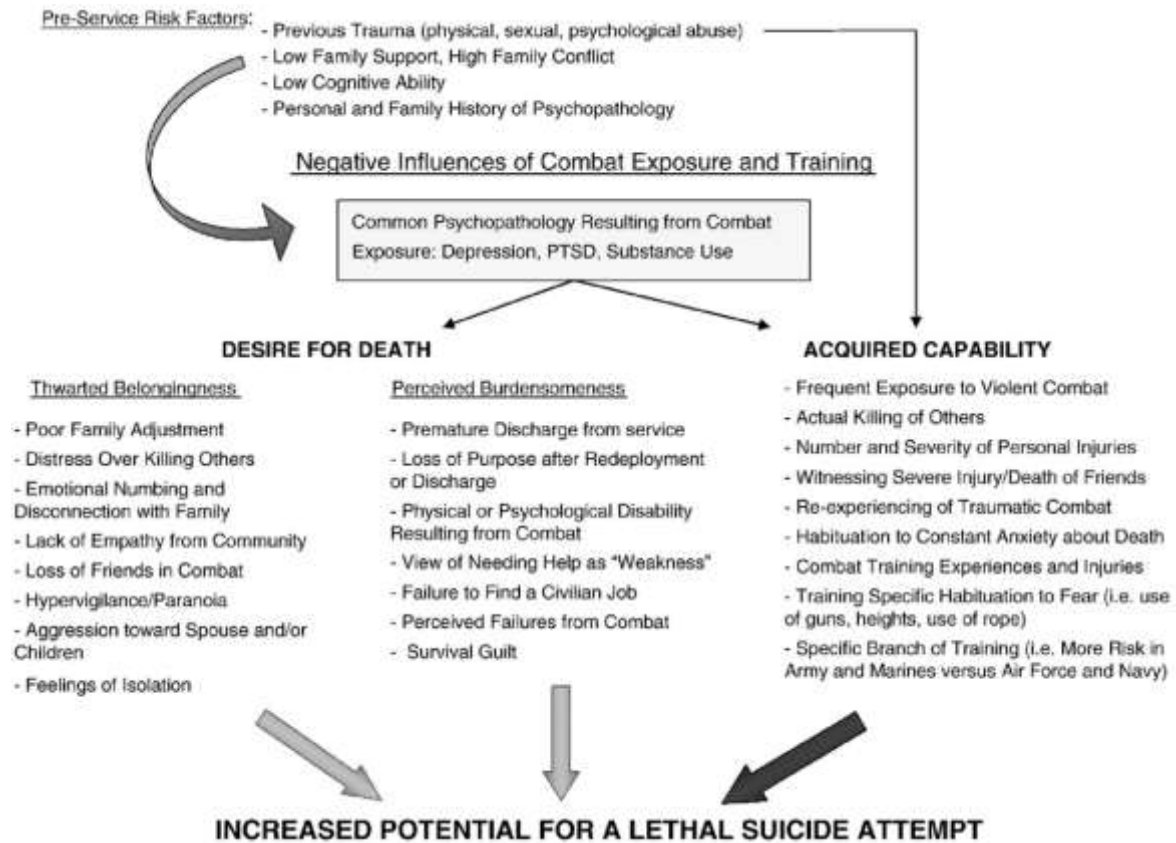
Pre-Service Risk Factors:
- Previous Trauma (physical, sexual, psychological abuse)
- Low Family Support, High Family Conflict
- Low Cognitive Ability
- Personal and Family History of Psychopathology

Negative Influences of Combat Exposure and Training

Common Psychopathology Resulting from Combat Exposure: Depression, PTSD, Substance Use

DESIRE FOR DEATH

Thwarted Belongingness

- Poor Family Adjustment
- Distress Over Killing Others
- Emotional Numbing and Disconnection with Family
- Lack of Empathy from Community
- Loss of Friends in Combat
- Hypervigilance/Paranoia
- Aggression toward Spouse and/or Children
- Feelings of Isolation

Perceived Burdensomeness

- Premature Discharge from service
- Loss of Purpose after Redeployment or Discharge
- Physical or Psychological Disability Resulting from Combat
- View of Needing Help as "Weakness"
- Failure to Find a Civilian Job
- Perceived Failures from Combat
- Survival Guilt

ACQUIRED CAPABILITY

- Frequent Exposure to Violent Combat
- Actual Killing of Others
- Number and Severity of Personal Injuries
- Witnessing Severe Injury/Death of Friends
- Re-experiencing of Traumatic Combat
- Habituation to Constant Anxiety about Death
- Combat Training Experiences and Injuries
- Training Specific Habituation to Fear (i.e. use of guns, heights, use of rope)
- Specific Branch of Training (i.e. More Risk in Army and Marines versus Air Force and Navy)

INCREASED POTENTIAL FOR A LETHAL SUICIDE ATTEMPT